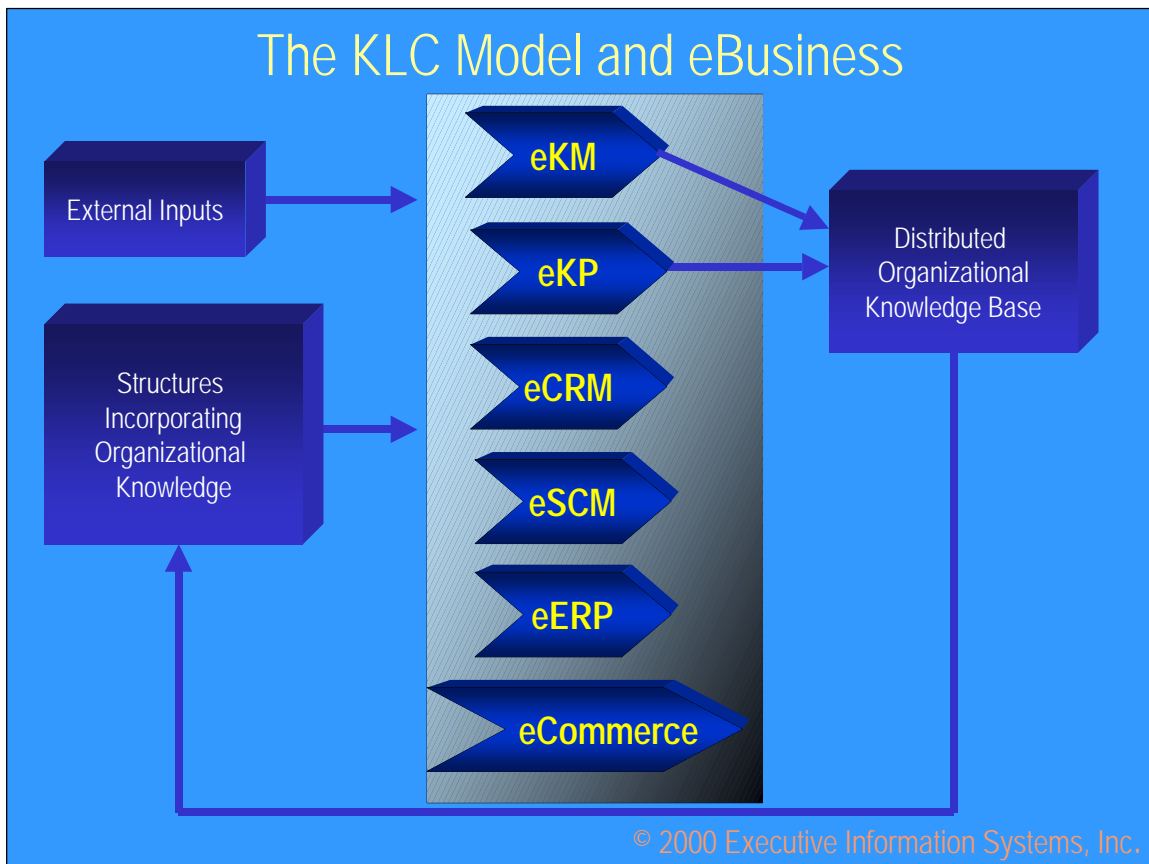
The KLC Model and eBusiness

External Inputs

Structures Incorporating Organizational Knowledge

eKM

eKP

eCRM

eSCM

eERP

eCommerce

Distributed Organizational Knowledge Base

© 2000 Executive Information Systems, Inc.